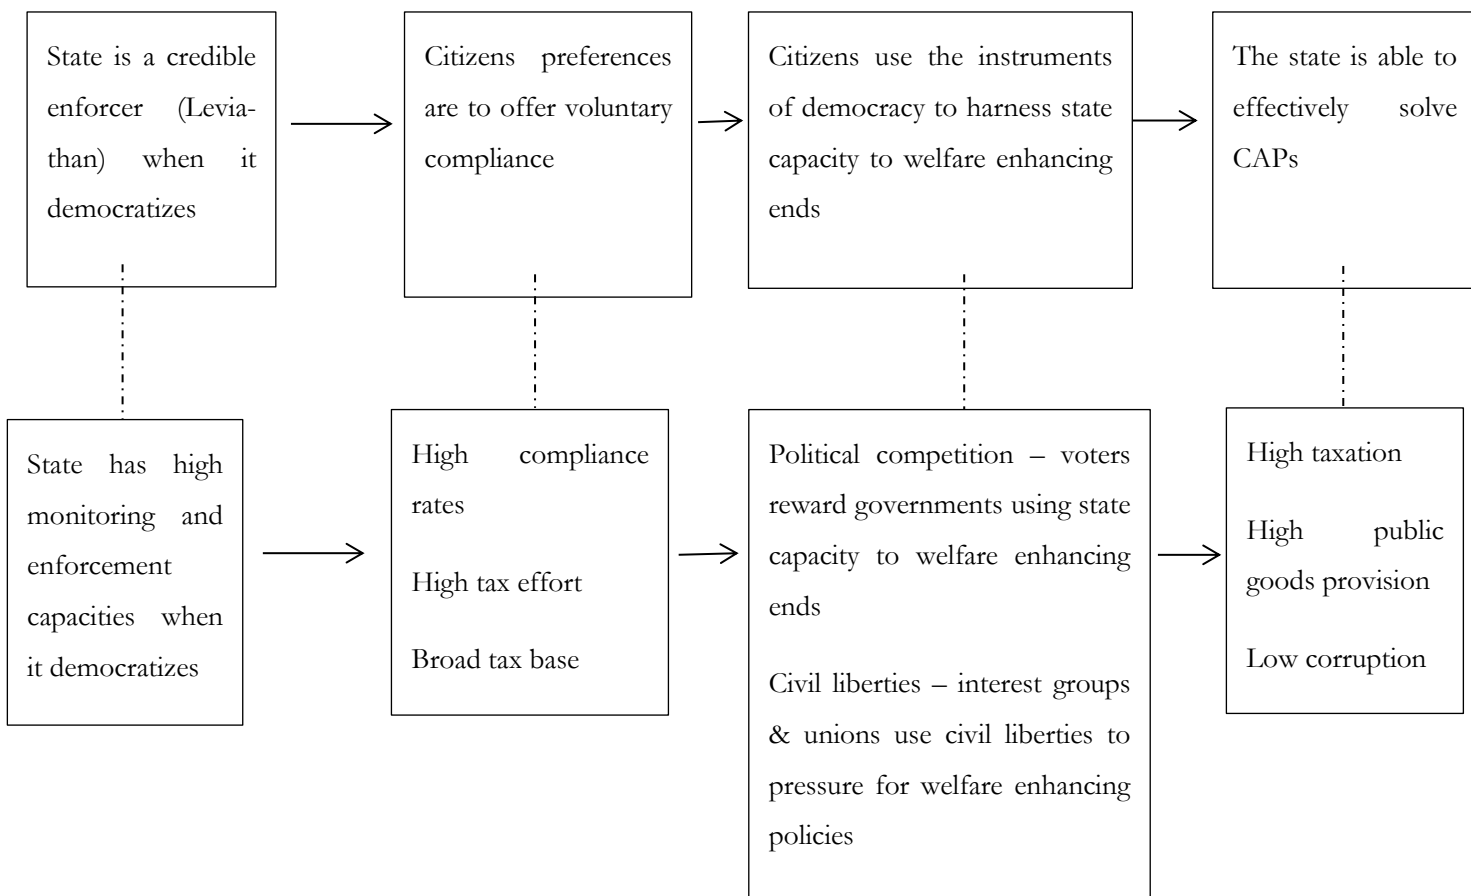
State is a credible enforcer (Leviathan) when it democratizes

Citizens preferences are to offer voluntary compliance

Citizens use the instruments of democracy to harness state capacity to welfare enhancing ends

The state is able to effectively solve CAPs

State has high monitoring and enforcement capacities when it democratizes

High compliance rates

High tax effort

Broad tax base

Political competition – voters reward governments using state capacity to welfare enhancing ends

Civil liberties – interest groups & unions use civil liberties to pressure for welfare enhancing policies

High taxation

High public goods provision

Low corruption